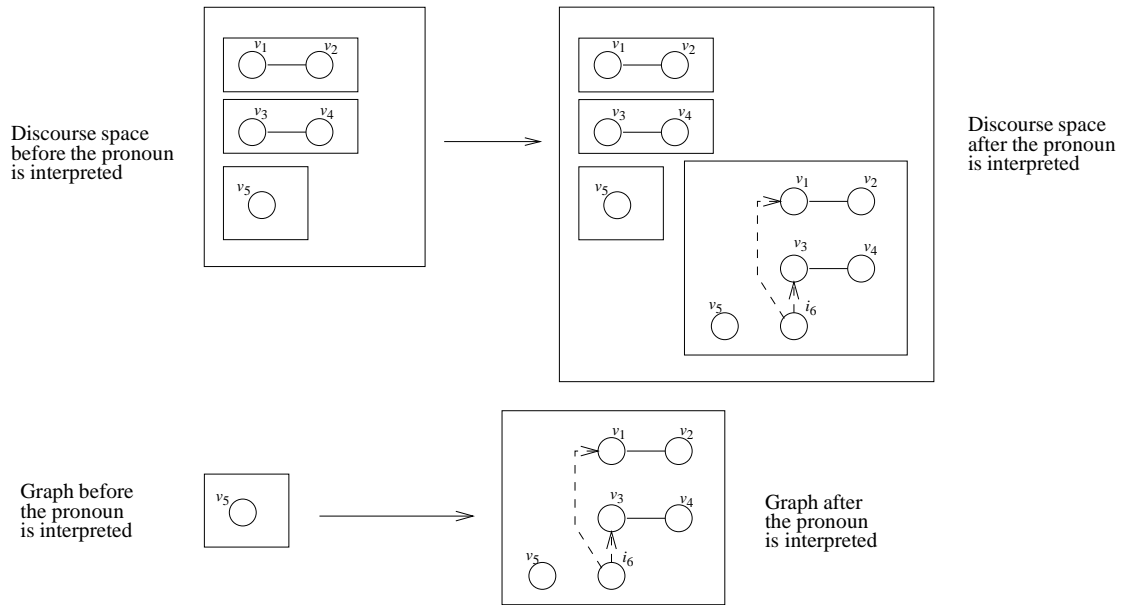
Discourse space before the pronoun is interpreted

$v_1$ $v_2$

$v_3$ $v_4$

$v_5$

$v_1$ $v_2$

$v_3$ $v_4$

$v_5$

$v_1$ $v_2$

$v_3$ $v_4$

$v_5$ $i_6$

Discourse space after the pronoun is interpreted

Graph before the pronoun is interpreted

$v_5$

$v_1$ $v_2$

$v_3$ $v_4$

$v_5$ $i_6$

Graph after the pronoun is interpreted